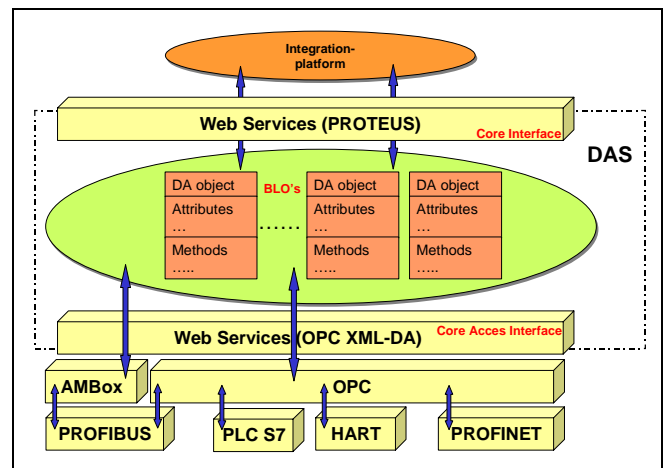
Integration-platform

Web Services (PROTEUS)

Core Interface

DAS

DA object
Attributes
…
Methods
…..

BLO's

……

DA object
Attributes
…
Methods
…..

DA object
Attributes
…
Methods
…..

Web Services (OPC XML-DA)

Core Acces Interface

AMBox

OPC

PROFIBUS

PLC S7

HART

PROFINET